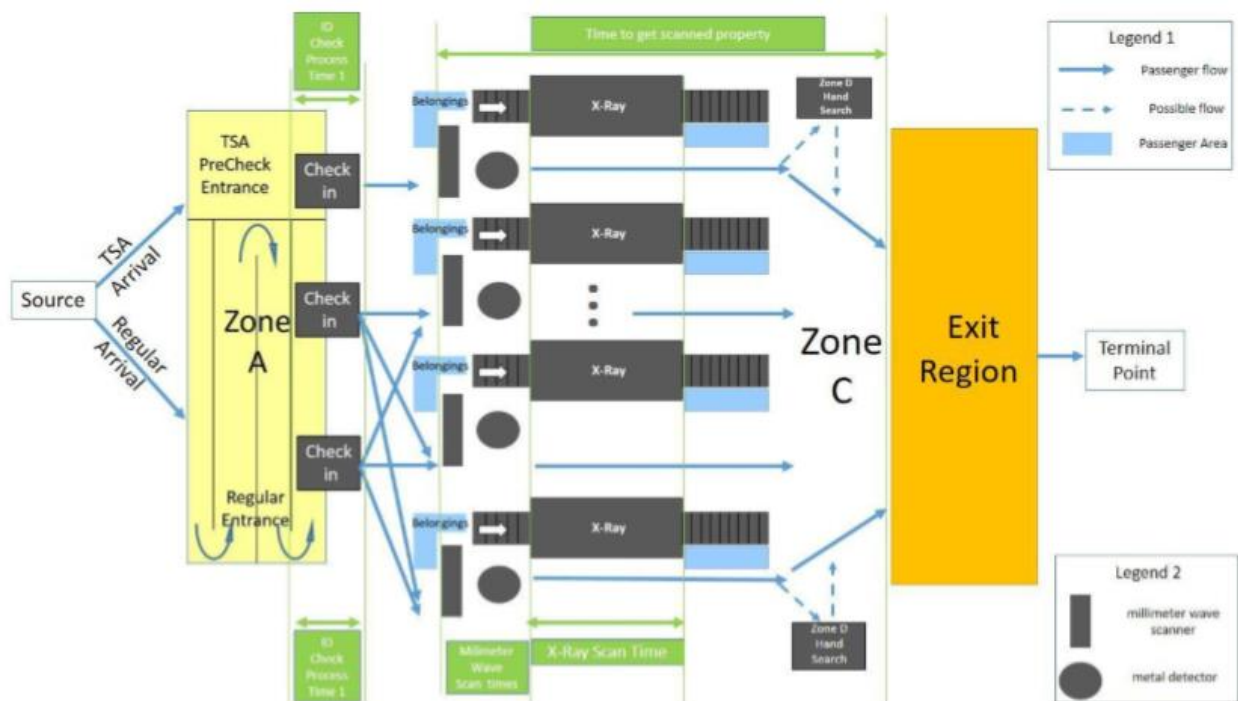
ID Check Process Time 1

Time to get scanned property

Legend 1

Passenger flow

Possible flow

Passenger Area

TSA PreCheck Entrance

Check in

Belongings

X-Ray

Zone D Hand Search

Source

TSA Arrival

Regular Arrival

Zone A

Check in

Belongings

X-Ray

Zone C

Exit Region

Terminal Point

Belongings

X-Ray

Check in

Regular Entrance

Belongings

X-Ray

Zone D Hand Search

Legend 2

millimeter wave scanner

metal detector

ID Check Process Time 1

Millimeter Wave Scan Times

X-Ray Scan Time